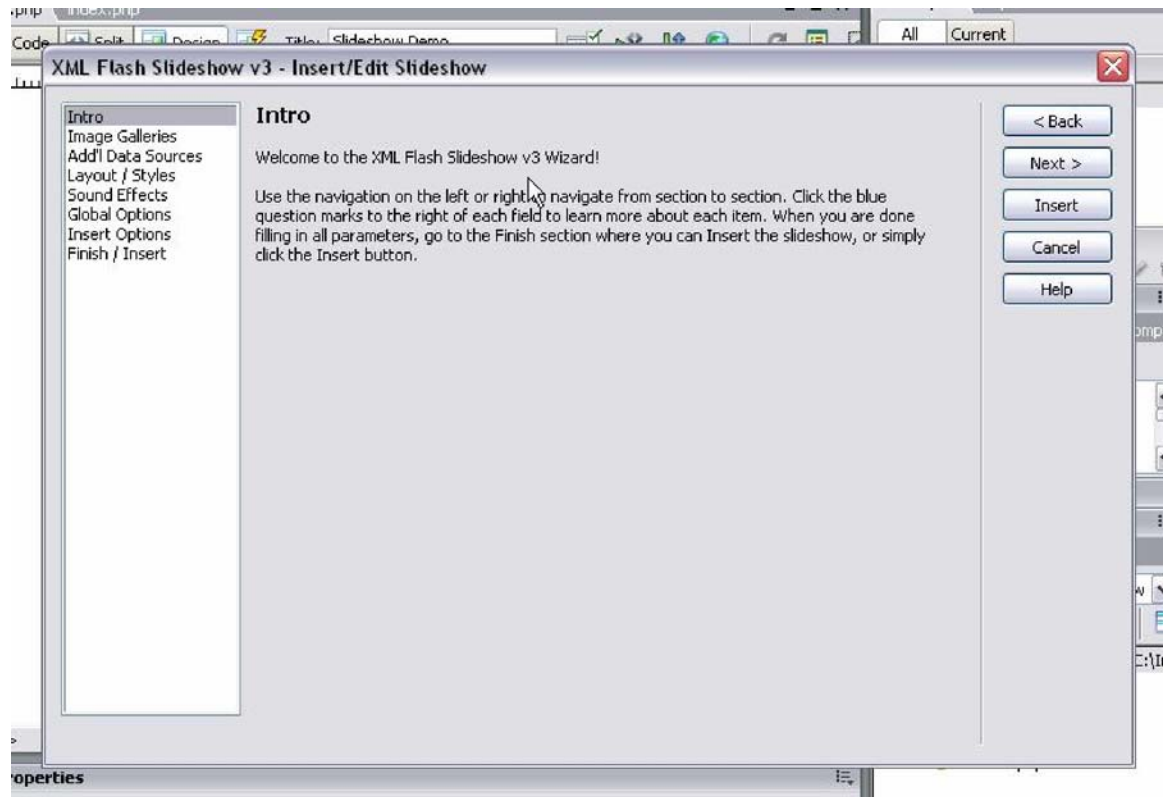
.php index.php

Code Split Design Title: Slideshow Demo

All Current

XML Flash Slideshow v3 - Insert/Edit Slideshow

Intro
Image Galleries
Add'l Data Sources
Layout / Styles
Sound Effects
Global Options
Insert Options
Finish / Insert

Intro

Welcome to the XML Flash Slideshow v3 Wizard!

Use the navigation on the left or right to navigate from section to section. Click the blue question marks to the right of each field to learn more about each item. When you are done filling in all parameters, go to the Finish section where you can Insert the slideshow, or simply click the Insert button.

< Back

Next >

Insert

Cancel

Help

omp

w

C:\I

roperties